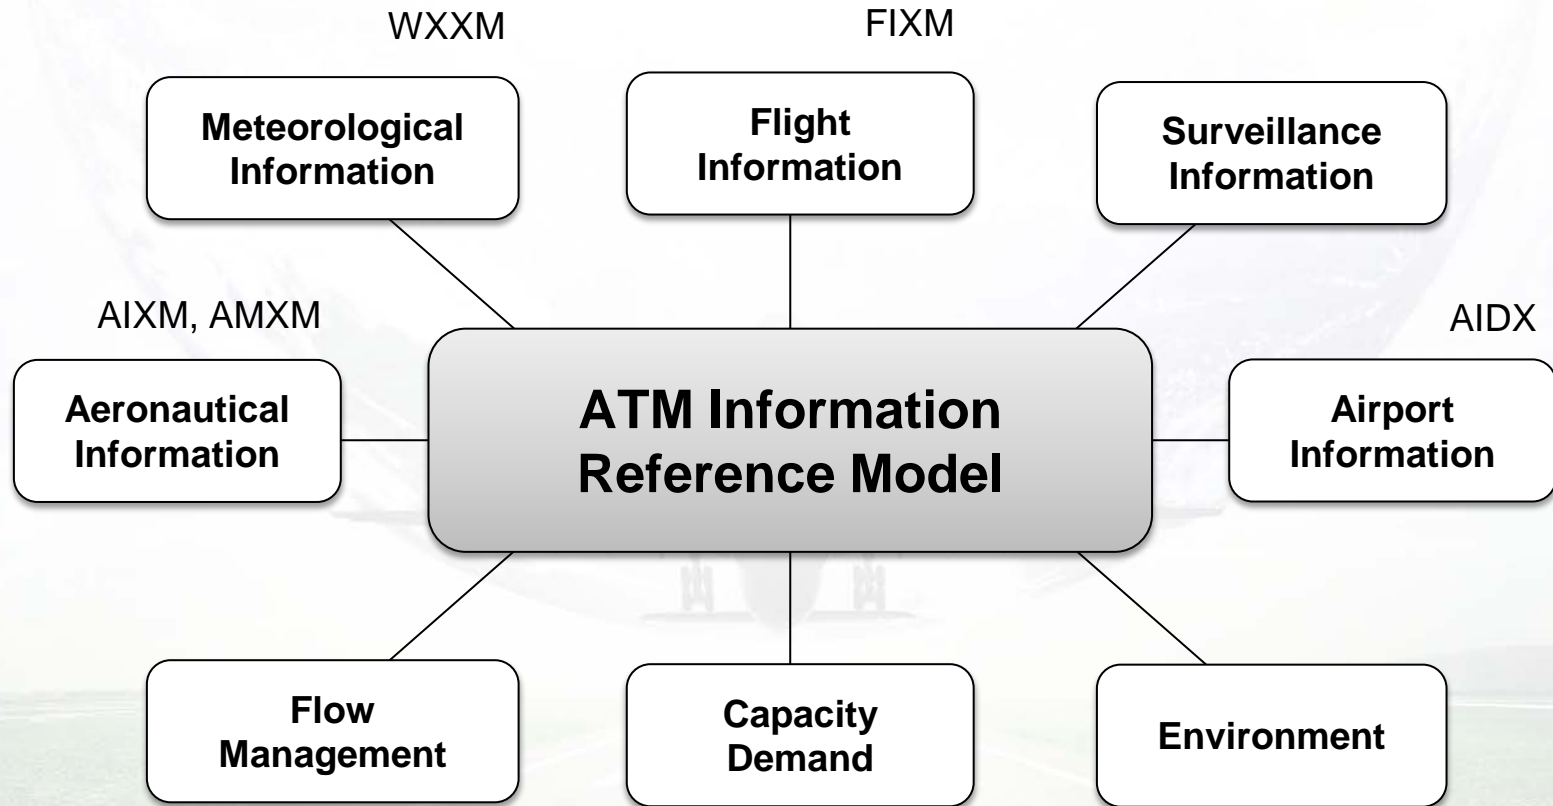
WXXM

Meteorological Information

FIXM

Flight Information

Surveillance Information

AIXM, AMXM

Aeronautical Information

ATM Information Reference Model

AIDX

Airport Information

Flow Management

Capacity Demand

Environment